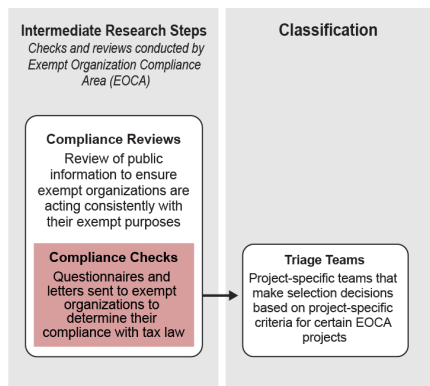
Intermediate Research Steps
Checks and reviews conducted by Exempt Organization Compliance Area (EOCA)

Classification

Compliance Reviews
Review of public information to ensure exempt organizations are acting consistently with their exempt purposes

Compliance Checks
Questionnaires and letters sent to exempt organizations to determine their compliance with tax law

Triage Teams
Project-specific teams that make selection decisions based on project-specific criteria for certain EOCA projects